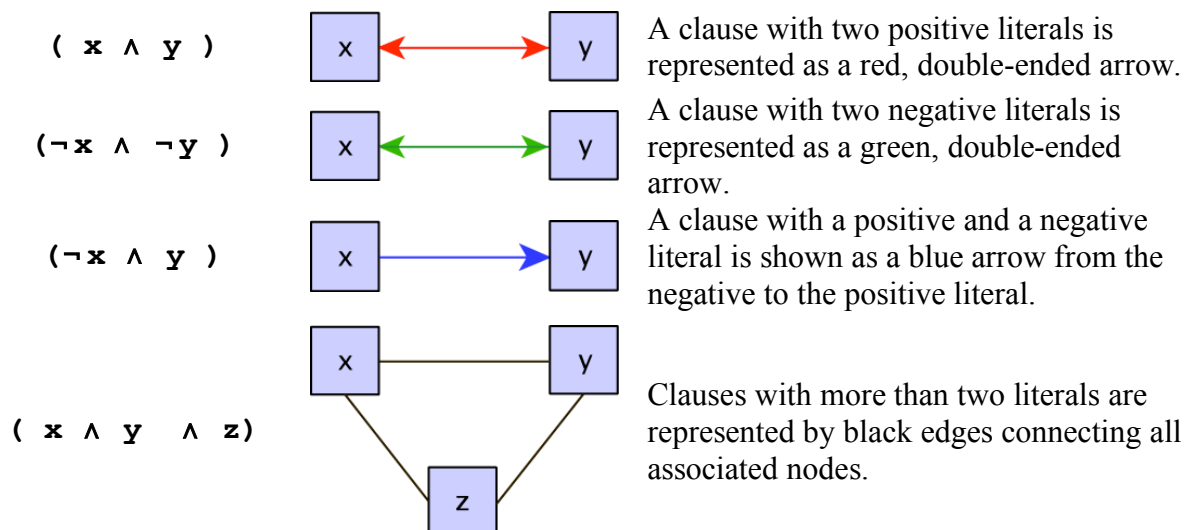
( x ∧ y )

x y

A clause with two positive literals is represented as a red, double-ended arrow.

(¬x ∧ ¬y )

x y

A clause with two negative literals is represented as a green, double-ended arrow.

(¬x ∧ y )

x y

A clause with a positive and a negative literal is shown as a blue arrow from the negative to the positive literal.

( x ∧ y ∧ z)

x y z

Clauses with more than two literals are represented by black edges connecting all associated nodes.